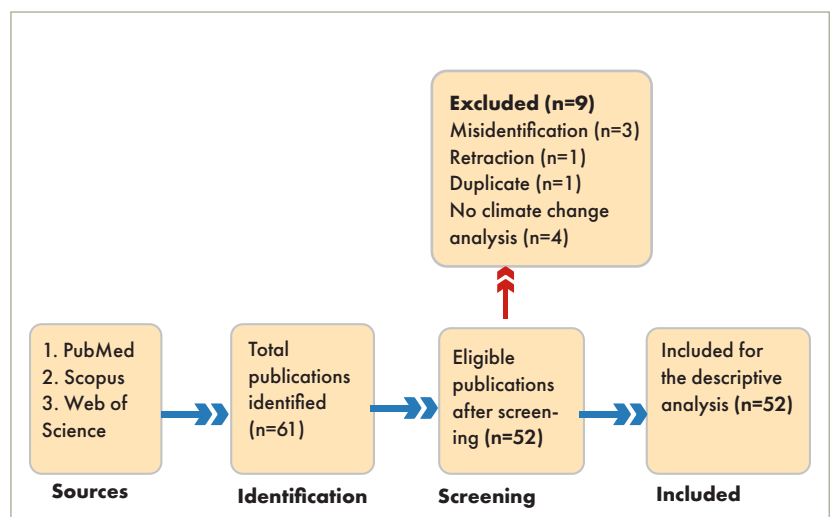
Excluded (n=9)
Misidentification (n=3)
Retraction (n=1)
Duplicate (n=1)
No climate change analysis (n=4)

1. PubMed
2. Scopus
3. Web of Science

Sources

Total publications identified (n=61)

Identification

Eligible publications after screening (n=52)

Screening

Included for the descriptive analysis (n=52)

Included